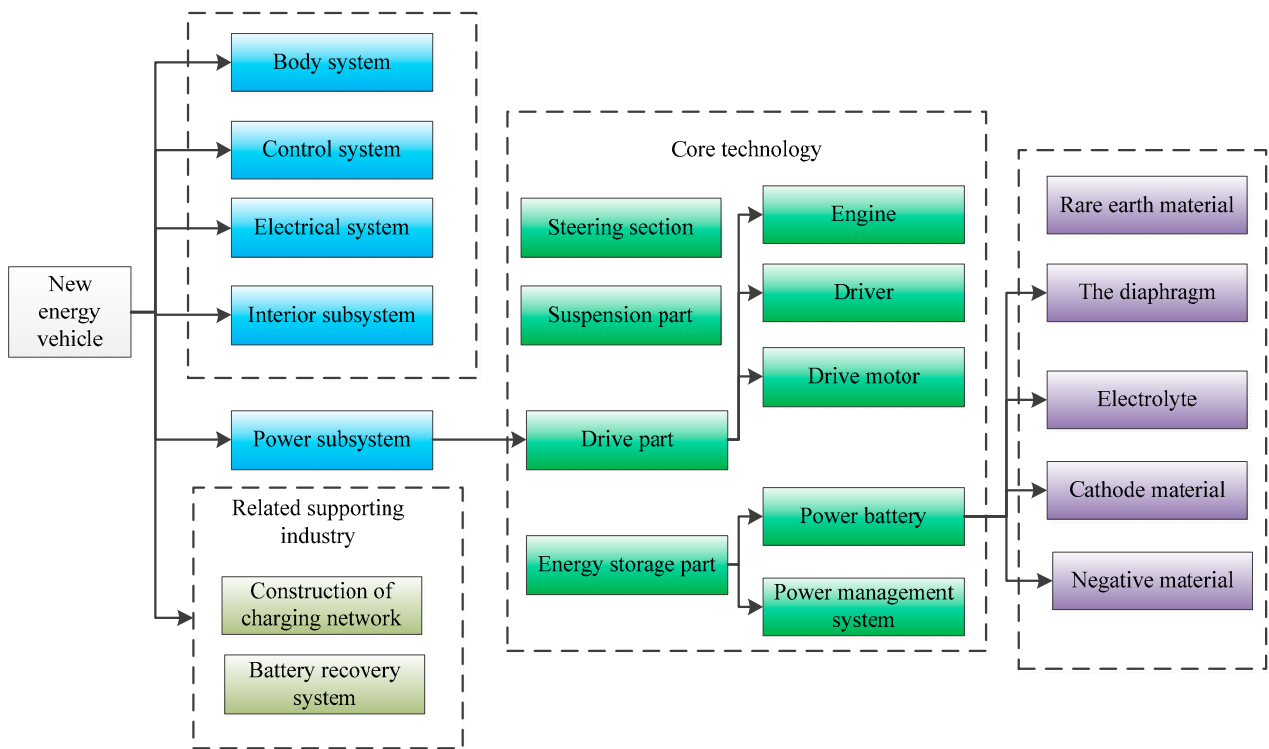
New energy vehicle

Body system

Control system

Electrical system

Interior subsystem

Power subsystem

Related supporting industry

Construction of charging network

Battery recovery system

Core technology

Steering section

Suspension part

Drive part

Energy storage part

Engine

Driver

Drive motor

Power battery

Power management system

Rare earth material

The diaphragm

Electrolyte

Cathode material

Negative material